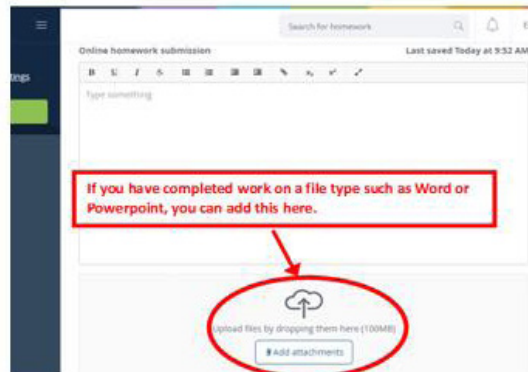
ings

Search for homework

Online homework submission

Last saved Today at 9:52 AM

B U I S

Type something

If you have completed work on a file type such as Word or Powerpoint, you can add this here.

Upload files by dropping them here (100MB)

Add attachments